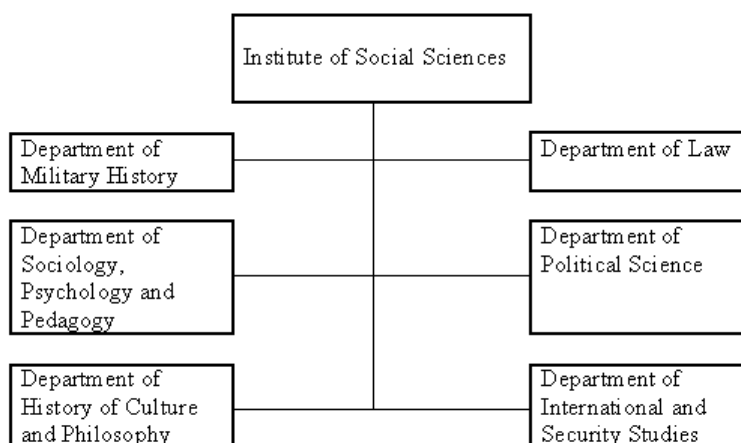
Institute of Social Sciences

Department of Military History

Department of Law

Department of Sociology, Psychology and Pedagogy

Department of Political Science

Department of History of Culture and Philosophy

Department of International and Security Studies